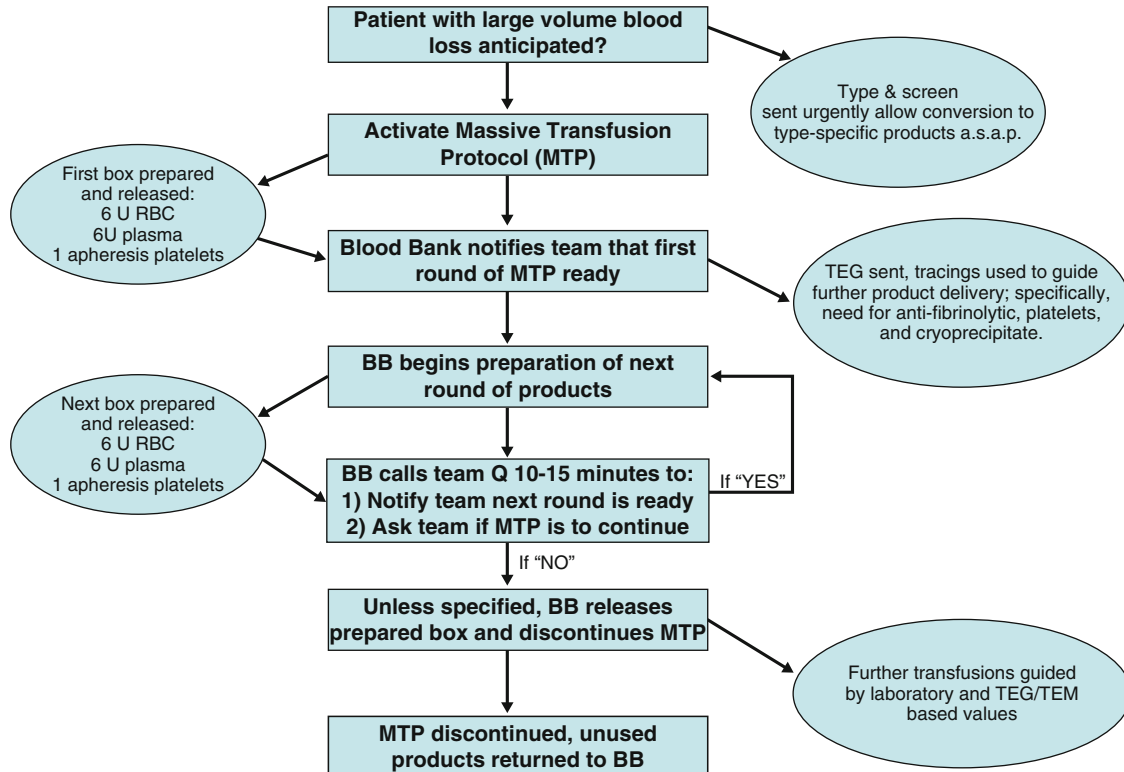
Patient with large volume blood loss anticipated?

Type & screen sent urgently allow conversion to type-specific products a.s.a.p.

Activate Massive Transfusion Protocol (MTP)

First box prepared and released:
6 U RBC
6U plasma
1 apheresis platelets

Blood Bank notifies team that first round of MTP ready

TEG sent, tracings used to guide further product delivery; specifically, need for anti-fibrinolytic, platelets, and cryoprecipitate.

BB begins preparation of next round of products

Next box prepared and released:
6 U RBC
6 U plasma
1 apheresis platelets

BB calls team Q 10-15 minutes to:
1) Notify team next round is ready
2) Ask team if MTP is to continue

If "YES"

If "NO"

Unless specified, BB releases prepared box and discontinues MTP

Further transfusions guided by laboratory and TEG/TEM based values

MTP discontinued, unused products returned to BB